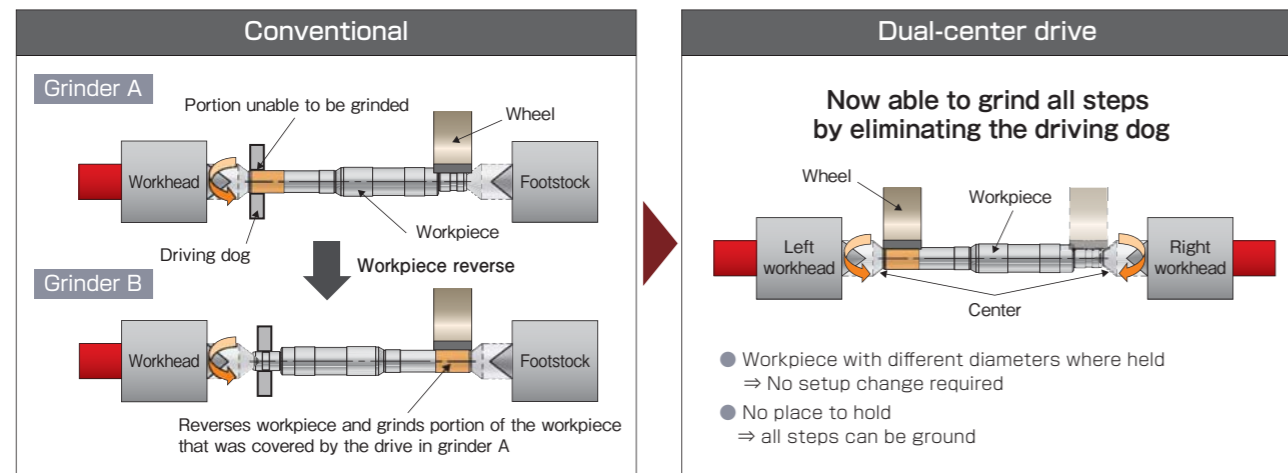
Conventional

Grinder A

Portion unable to be grinded

Wheel

Workhead

Footstock

Workpiece

Driving dog

Workpiece reverse

Grinder B

Workhead

Footstock

Reverses workpiece and grinds portion of the workpiece that was covered by the drive in grinder A

Dual-center drive

Now able to grind all steps by eliminating the driving dog

Wheel

Workpiece

Left workhead

Right workhead

Center

● Workpiece with different diameters where held
⇒ No setup change required

● No place to hold
⇒ all steps can be ground